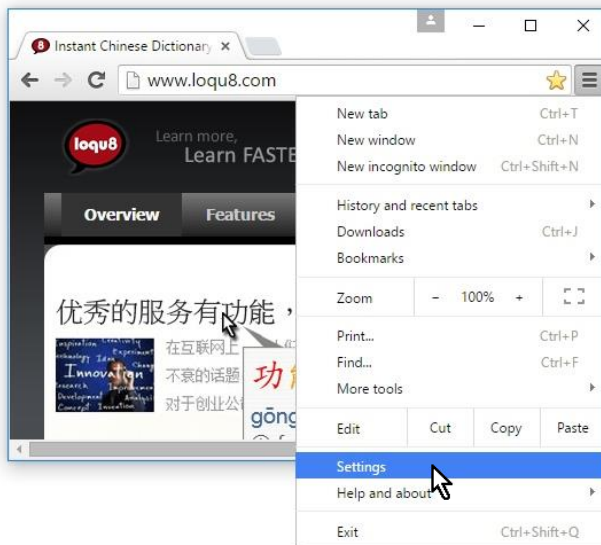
Instant Chinese Dictionary ×

www.loqu8.com

loqu8

Learn more,
Learn FASTE

Overview

Features

优秀的服务有功能，

在互联网上

不衰的话题

对于创业公

Inspiration
Technology
Innovation
Research
Development
Concept

功

gōng

New tab Ctrl+T
New window Ctrl+N
New incognito window Ctrl+Shift+N

History and recent tabs
Downloads Ctrl+J
Bookmarks

Zoom − 100% +

Print... Ctrl+P
Find... Ctrl+F
More tools

Edit Cut Copy Paste

Settings
Help and about

Exit Ctrl+Shift+Q